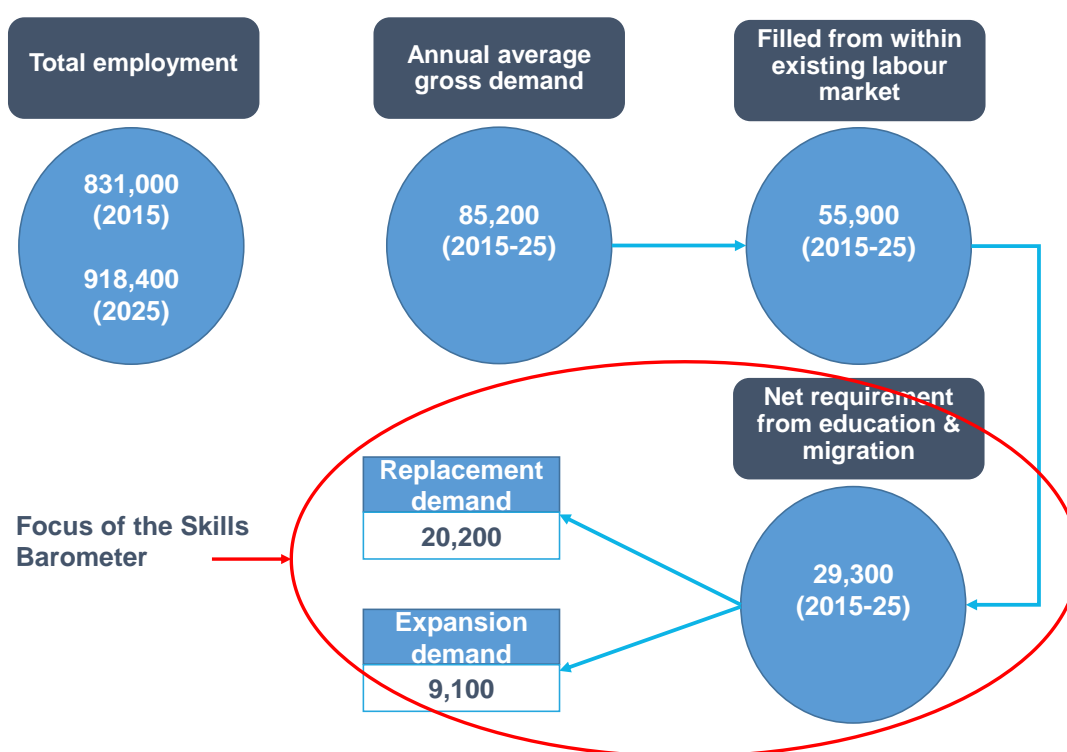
Total employment

831,000
(2015)

918,400
(2025)

Annual average gross demand

85,200
(2015-25)

Filled from within existing labour market

55,900
(2015-25)

Net requirement from education & migration

29,300
(2015-25)

Replacement demand

20,200

Expansion demand

9,100

Focus of the Skills Barometer